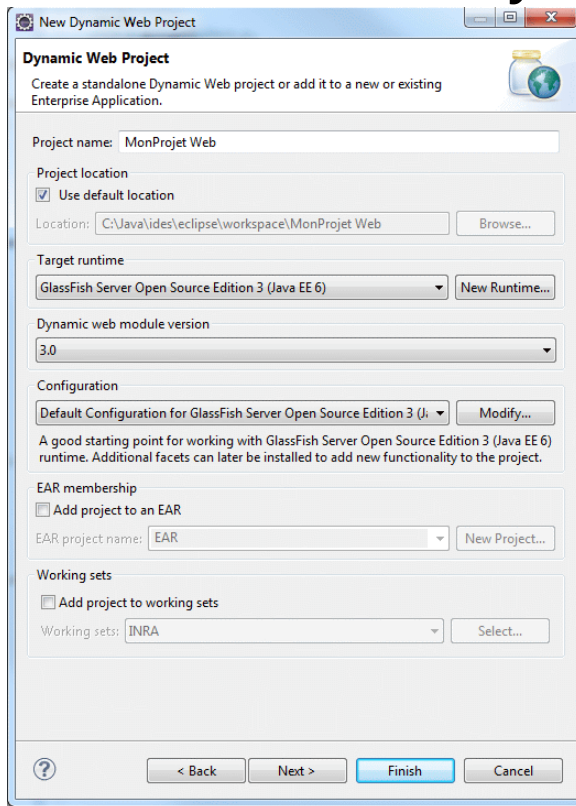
New Dynamic Web Project

Dynamic Web Project

Create a standalone Dynamic Web project or add it to a new or existing Enterprise Application.

Project name: MonProjet Web

Project location

Use default location

Location: C:\Java\ides\eclipse\workspace\MonProjet Web Browse...

Target runtime

GlassFish Server Open Source Edition 3 (Java EE 6) New Runtime...

Dynamic web module version

3.0

Configuration

Default Configuration for GlassFish Server Open Source Edition 3 (Ja Modify...

A good starting point for working with GlassFish Server Open Source Edition 3 (Java EE 6) runtime. Additional facets can later be installed to add new functionality to the project.

EAR membership

Add project to an EAR

EAR project name: EAR New Project...

Working sets

Add project to working sets

Working sets: INRA Select...

< Back Next > Finish Cancel